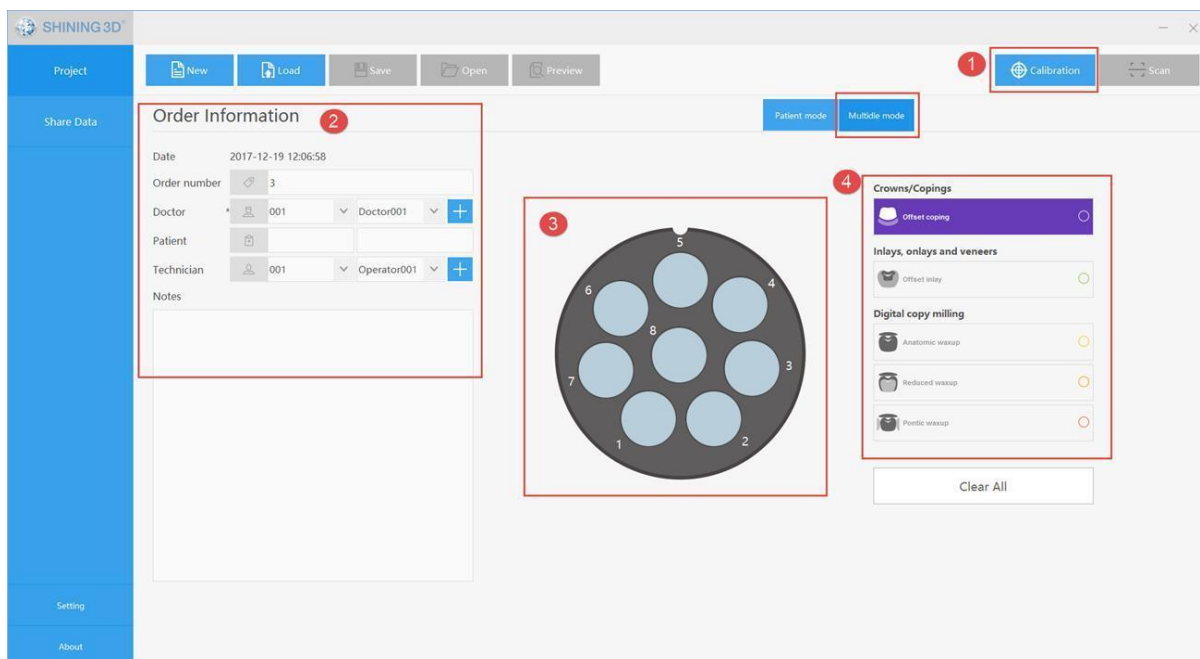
SHINING 3D

Project

Share Data

Setting

About

New Load Save Open Preview

1 Calibration Scan

Order Information 2

Patient mode Multidie mode

Date 2017-12-19 12:06:58

Order number 3

Doctor 001 Doctor001

Patient

Technician 001 Operator001

Notes

3

5 4 6 8 7 3 1 2

4

Crowns/Copings

Offset coping

Inlays, onlays and veneers

Offset inlay

Digital copy milling

Anatomic waxup

Reduced waxup

Pontic waxup

Clear All